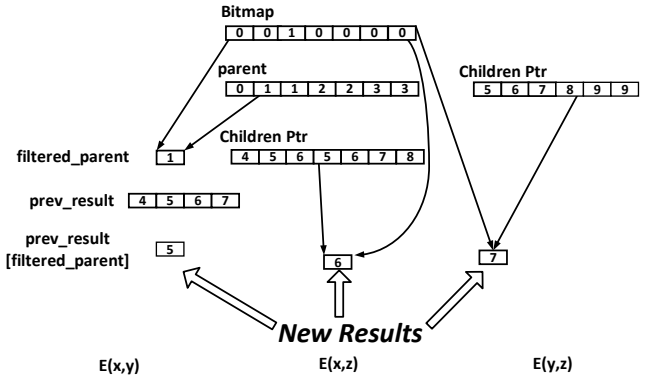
Bitmap

| 0 | 0 | 1 | 0 | 0 | 0 | 0 |
|---|---|---|---|---|---|---|

parent

| 0 | 1 | 1 | 2 | 2 | 3 | 3 |
|---|---|---|---|---|---|---|

Children Ptr

| 5 | 6 | 7 | 8 | 9 | 9 |
|---|---|---|---|---|---|

filtered_parent 1

Children Ptr

| 4 | 5 | 6 | 5 | 6 | 7 | 8 |
|---|---|---|---|---|---|---|

prev_result

| 4 | 5 | 6 | 7 |
|---|---|---|---|

prev_result [filtered_parent] 5

6

7

New Results

E(x,y)

E(x,z)

E(y,z)